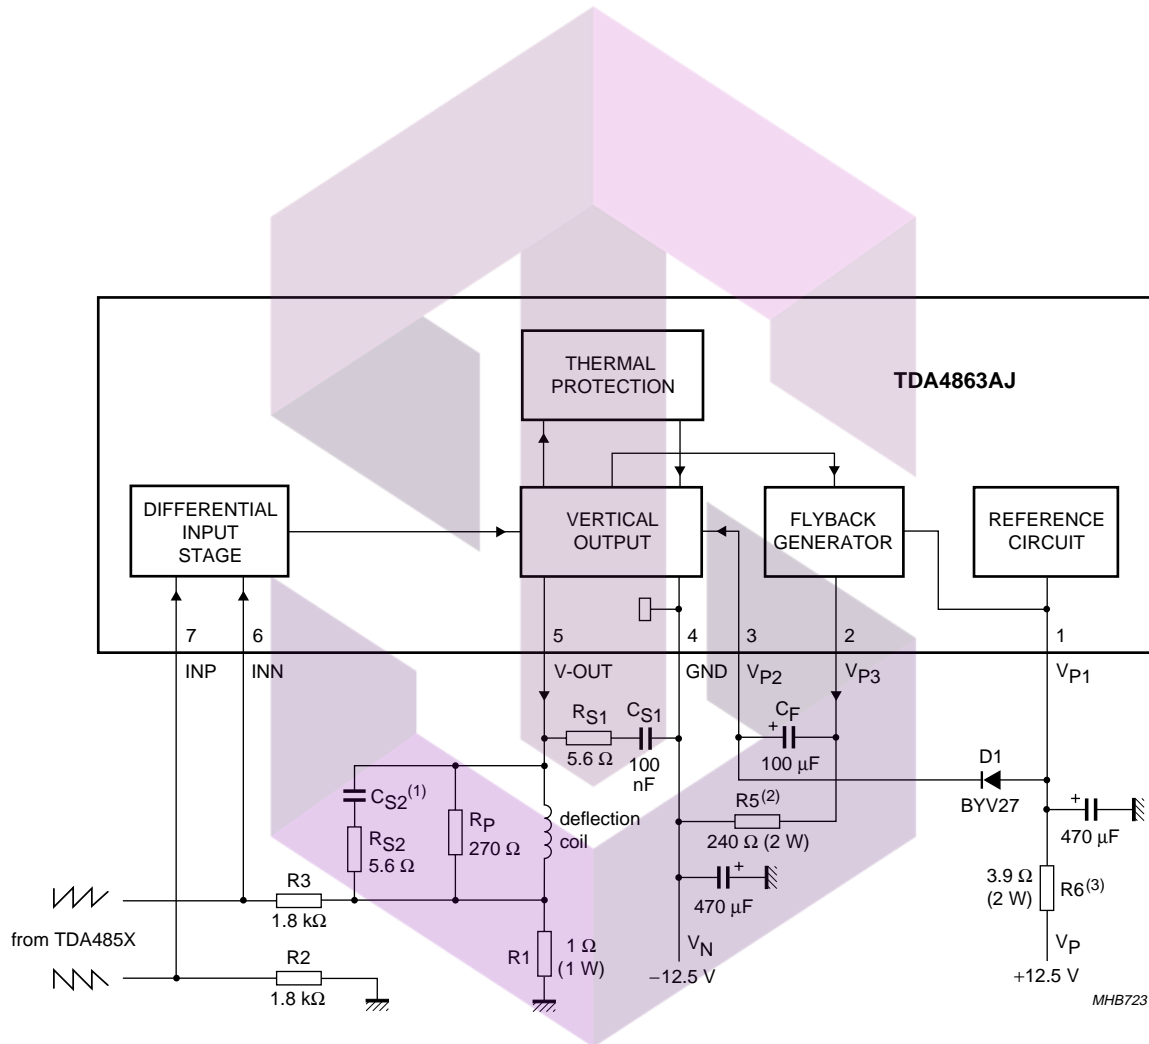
THERMAL PROTECTION

TDA4863AJ

DIFFERENTIAL INPUT STAGE

VERTICAL OUTPUT

FLYBACK GENERATOR

REFERENCE CIRCUIT

7
INP

6
INN

5
V-OUT

4
GND

3
$V_{P2}$

2
$V_{P3}$

1
$V_{P1}$

$R_{S1}$
5.6 Ω

$C_{S1}$
100 nF

$C_F$
+
100 μF

D1
BYV27

$C_{S2}^{(1)}$

$R_{S2}$
5.6 Ω

$R_P$
270 Ω

deflection coil

$R5^{(2)}$
240 Ω (2 W)

+
470 μF

+
470 μF

3.9 Ω
(2 W)
$R6^{(3)}$

R3
1.8 kΩ

from TDA485X

R2
1.8 kΩ

R1
1 Ω
(1 W)

$V_N$
−12.5 V

$V_P$
+12.5 V

MHB723